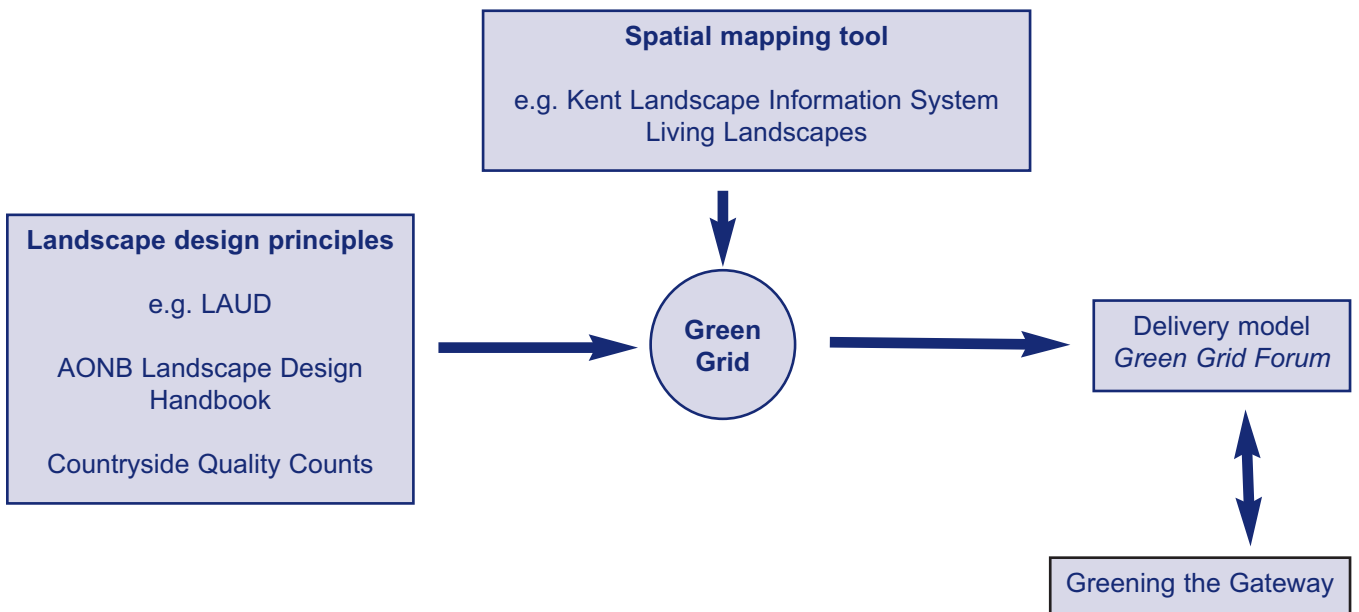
Spatial mapping tool

e.g. Kent Landscape Information System
Living Landscapes

Landscape design principles

e.g. LAUD

AONB Landscape Design Handbook

Countryside Quality Counts

Green Grid

Delivery model
*Green Grid Forum*

Greening the Gateway